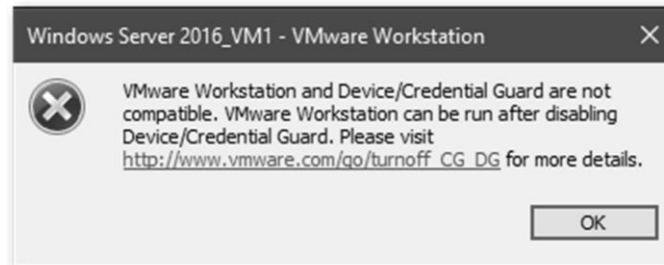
Windows Server 2016_VM1 - VMware Workstation

VMware Workstation and Device/Credential Guard are not compatible. VMware Workstation can be run after disabling Device/Credential Guard. Please visit http://www.vmware.com/go/turnoff_CG_DG for more details.

OK